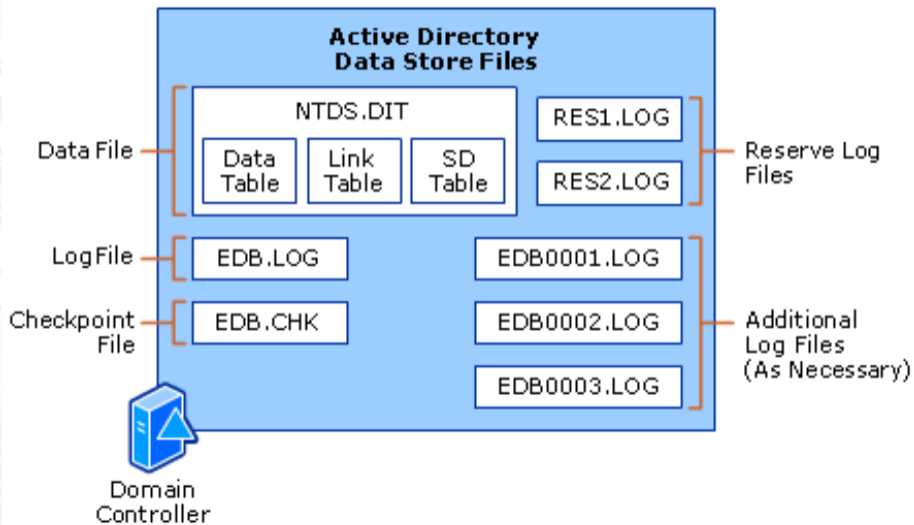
Active Directory
Data Store Files

Data File

NTDS.DIT

Data Table

Link Table

SD Table

RES1.LOG

RES2.LOG

Reserve Log Files

Log File

EDB.LOG

EDB0001.LOG

Checkpoint File

EDB.CHK

EDB0002.LOG

EDB0003.LOG

Additional Log Files (As Necessary)

Domain Controller